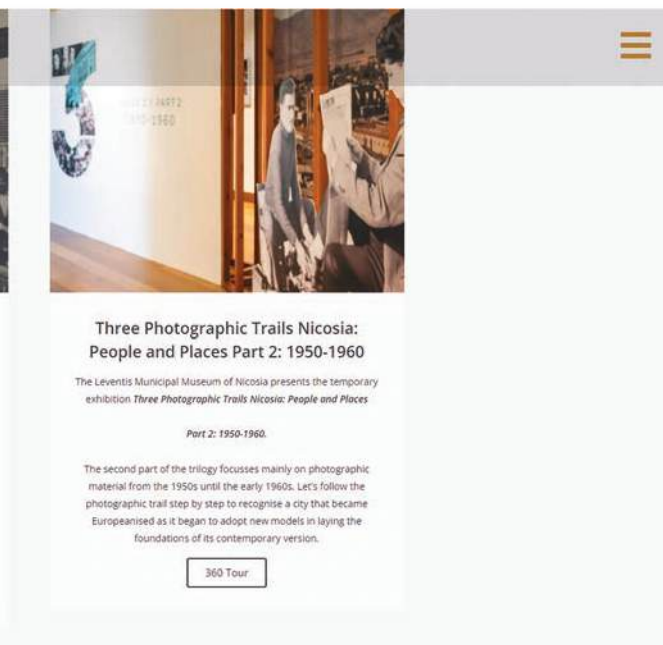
Three Photographic Trails Nicosia: People and Places Part 2: 1950-1960

The Leventis Municipal Museum of Nicosia presents the temporary exhibition *Three Photographic Trails Nicosia: People and Places*

*Part 2: 1950-1960.*

The second part of the trilogy focusses mainly on photographic material from the 1950s until the early 1960s. Let's follow the photographic trail step by step to recognise a city that became Europeanised as it began to adopt new models in laying the foundations of its contemporary version.

360 Tour